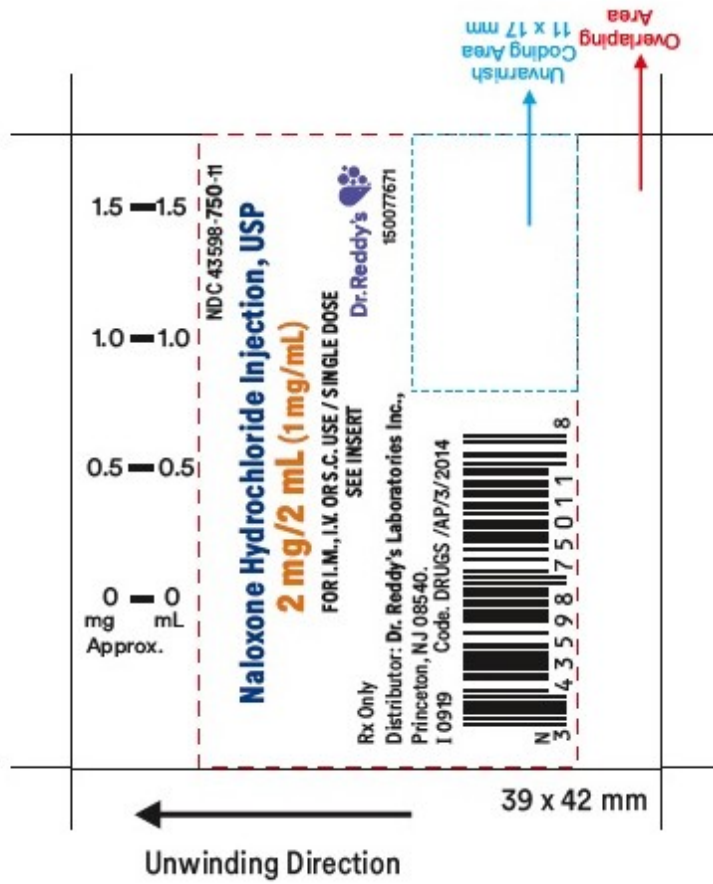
Overlaping Area

Unvarnish Coding Area 11 x 17 mm

1.5 1.5

1.0 1.0

0.5 0.5

0 0
mg mL
Approx.

NDC 43598-750-11

Naloxone Hydrochloride Injection, USP

2 mg/2 mL (1 mg/mL)

FOR I.M., I.V. OR S.C. USE / SINGLE DOSE
SEE INSERT

Dr.Reddy's

150077671

Rx Only
Distributor: Dr. Reddy's Laboratories Inc.,
Princeton, NJ 08540.
I 0919 Code. DRUGS /AP/3/2014

N
3 43598 75011 8

39 x 42 mm

Unwinding Direction